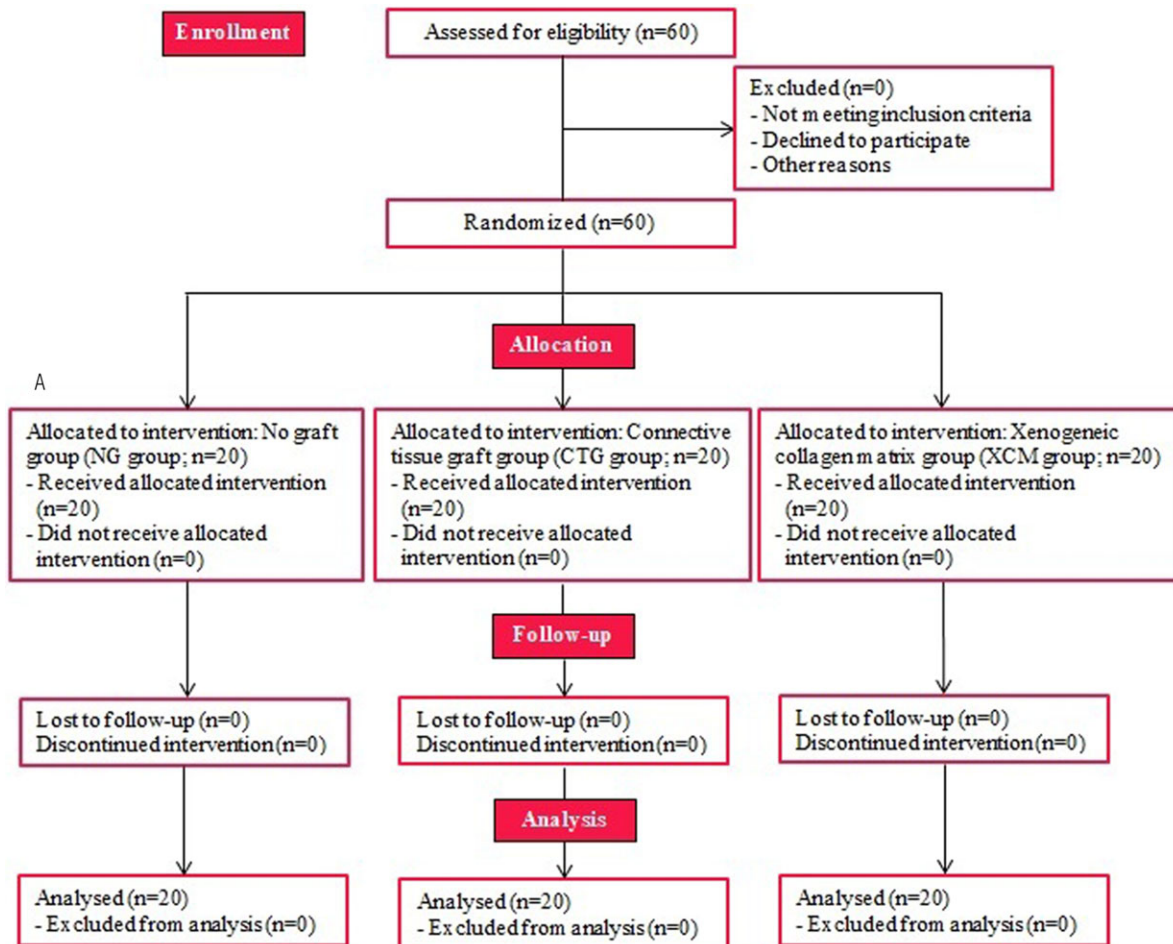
Enrollment

Assessed for eligibility (n=60)

Excluded (n=0)
- Not meeting inclusion criteria
- Declined to participate
- Other reasons

Randomized (n=60)

Allocation

A

Allocated to intervention: No graft group (NG group; n=20)
- Received allocated intervention (n=20)
- Did not receive allocated intervention (n=0)

Allocated to intervention: Connective tissue graft group (CTG group; n=20)
- Received allocated intervention (n=20)
- Did not receive allocated intervention (n=0)

Allocated to intervention: Xenogeneic collagen matrix group (XCM group; n=20)
- Received allocated intervention (n=20)
- Did not receive allocated intervention (n=0)

Follow-up

Lost to follow-up (n=0)
Discontinued intervention (n=0)

Lost to follow-up (n=0)
Discontinued intervention (n=0)

Lost to follow-up (n=0)
Discontinued intervention (n=0)

Analysis

Analysed (n=20)
- Excluded from analysis (n=0)

Analysed (n=20)
- Excluded from analysis (n=0)

Analysed (n=20)
- Excluded from analysis (n=0)